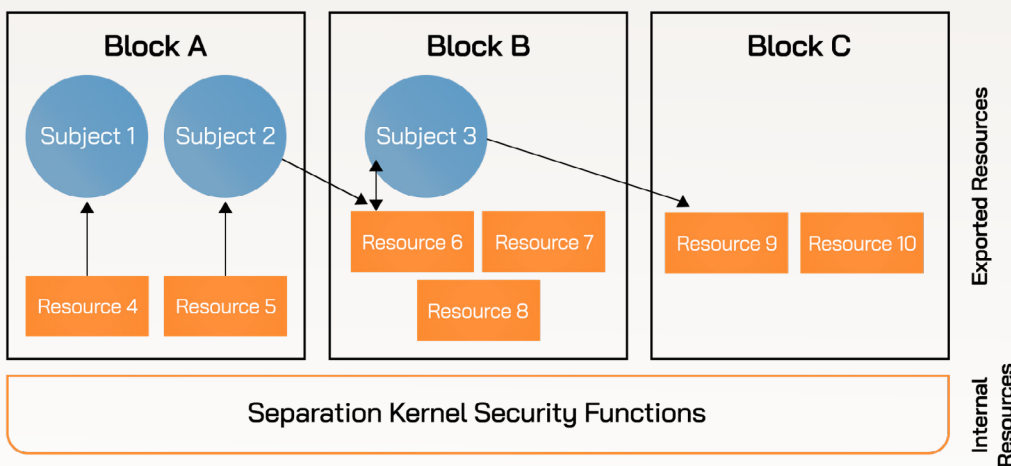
Block A

Subject 1

Subject 2

Resource 4

Resource 5

Block B

Subject 3

Resource 6

Resource 7

Resource 8

Block C

Resource 9

Resource 10

Exported Resources

Separation Kernel Security Functions

Internal Resources